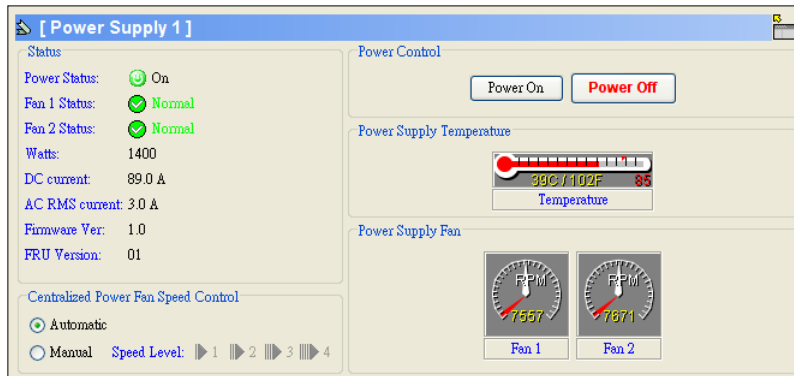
[ Power Supply 1 ]

Status

Power Status: On

Fan 1 Status: Normal

Fan 2 Status: Normal

Watts: 1400

DC current: 89.0 A

AC RMS current: 3.0 A

Firmware Ver: 1.0

FRU Version: 01

Centralized Power Fan Speed Control

Automatic

Manual Speed Level: 1 2 3 4

Power Control

Power On Power Off

Power Supply Temperature

39C / 102F 85

Temperature

Power Supply Fan

RPM 7557

RPM 7871

Fan 1 Fan 2